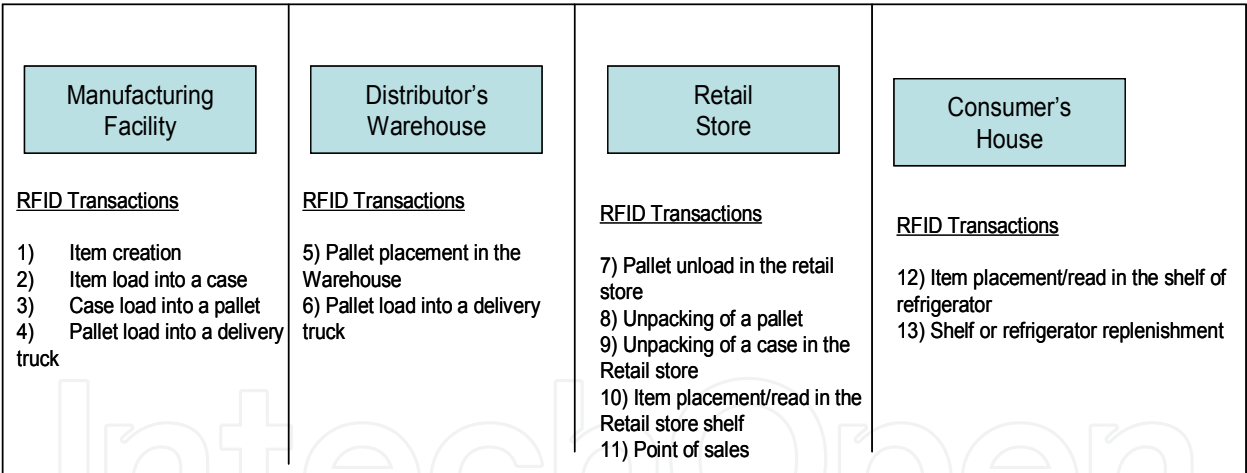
Manufacturing Facility

RFID Transactions

1) Item creation
2) Item load into a case
3) Case load into a pallet
4) Pallet load into a delivery truck

Distributor's Warehouse

RFID Transactions

5) Pallet placement in the Warehouse
6) Pallet load into a delivery truck

Retail Store

RFID Transactions

7) Pallet unload in the retail store
8) Unpacking of a pallet
9) Unpacking of a case in the Retail store
10) Item placement/read in the Retail store shelf
11) Point of sales

Consumer's House

RFID Transactions

12) Item placement/read in the shelf of refrigerator
13) Shelf or refrigerator replenishment

IntechOpen